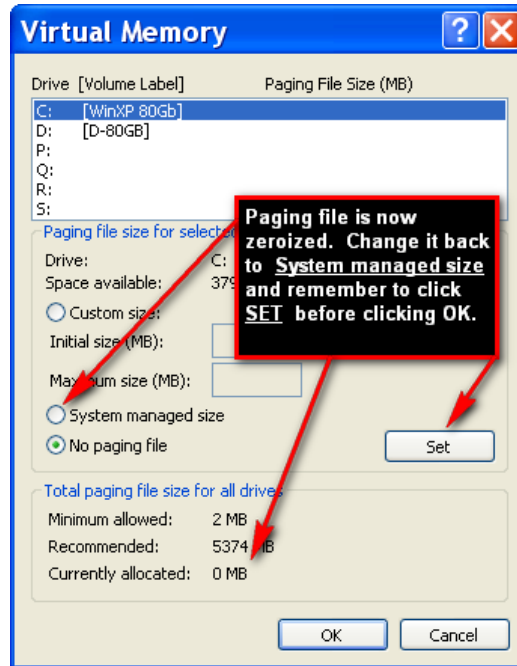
Virtual Memory

Drive [Volume Label] Paging File Size (MB)

C: [WinXP 80Gb]
D: [D-80GB]
P:
Q:
R:
S:

Paging file size for selecte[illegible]

Drive: C:
Space available: 379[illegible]

Custom size:
Initial size (MB):
Ma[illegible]um size (MB):

System managed size
No paging file

Set

Paging file is now zeroized. Change it back to System managed size and remember to click SET before clicking OK.

Total paging file size for all drives

Minimum allowed: 2 MB
Recommended: 5374 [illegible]B
Currently allocated: 0 MB

OK Cancel